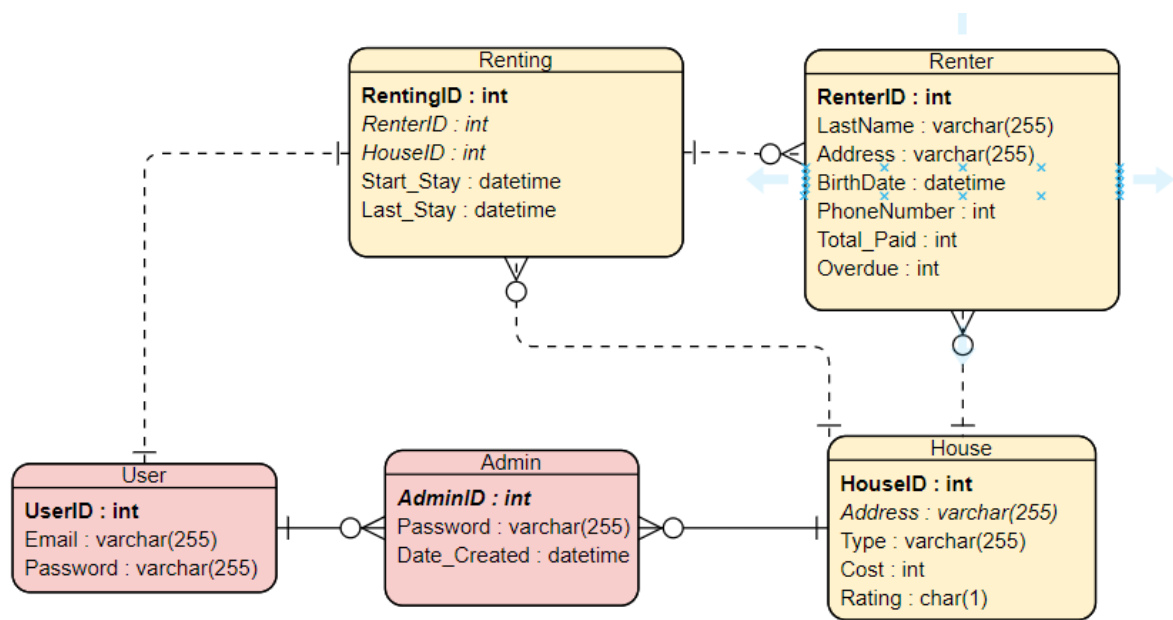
Renting

RentingID : int
RenterID : int
HouseID : int
Start_Stay : datetime
Last_Stay : datetime

Renter

RenterID : int
LastName : varchar(255)
Address : varchar(255)
BirthDate : datetime
PhoneNumber : int
Total_Paid : int
Overdue : int

User

UserID : int
Email : varchar(255)
Password : varchar(255)

Admin

AdminID : int
Password : varchar(255)
Date_Created : datetime

House

HouseID : int
Address : varchar(255)
Type : varchar(255)
Cost : int
Rating : char(1)